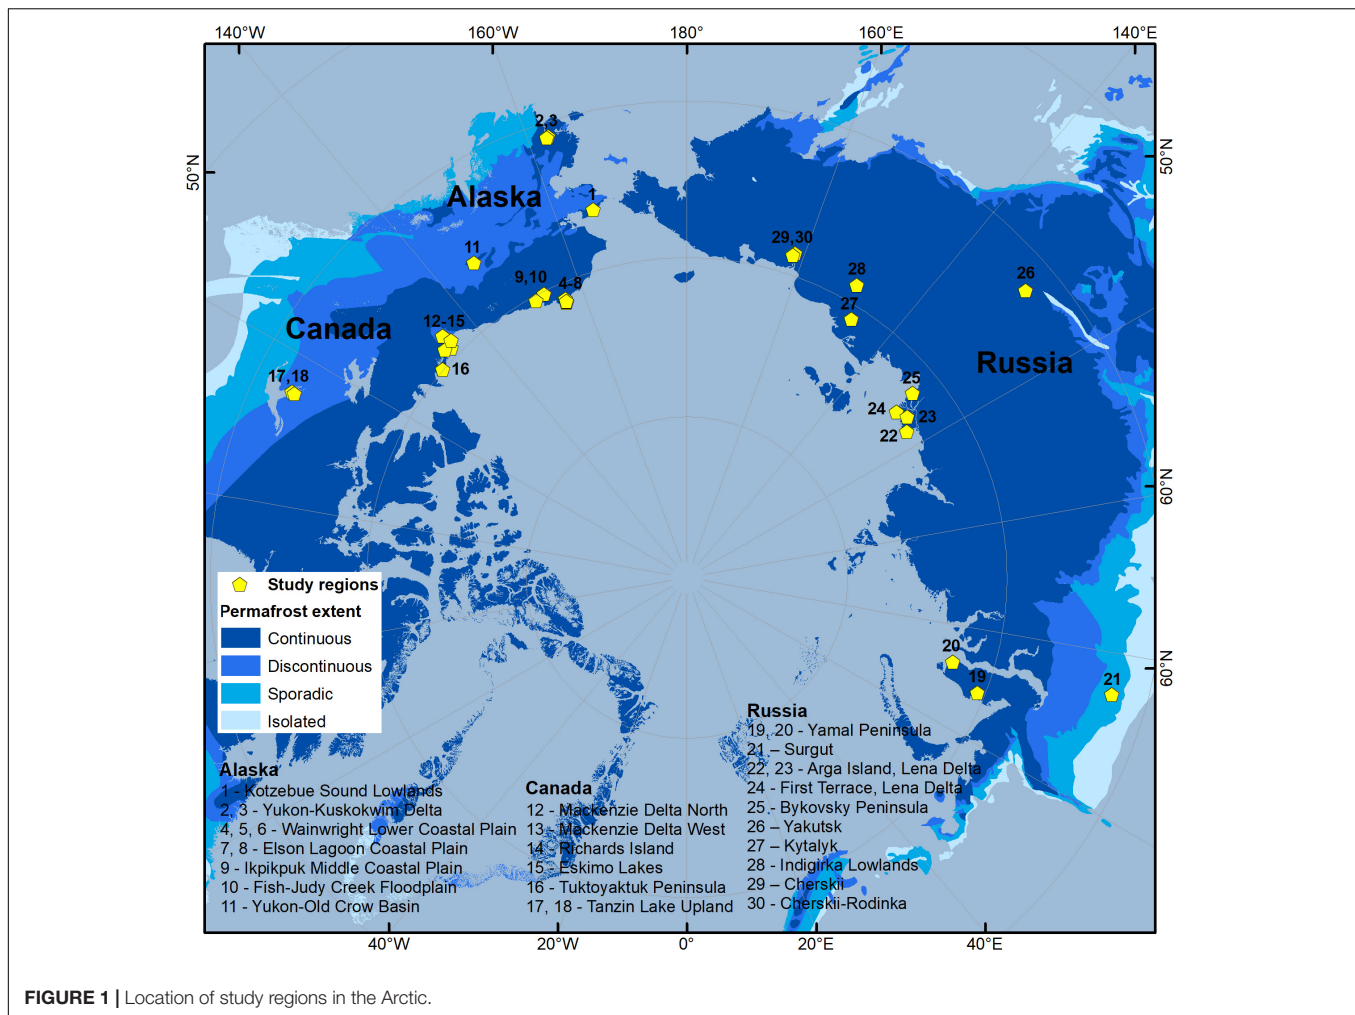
140°W 160°W 180° 160°E 140°E

50°N

Alaska

2,3

1

11

9,10

4-8

Canada

12-15

16

17,18

29,30

28

26

27

Russia

25

24

23

22

20

19

21

50°N

60°N

60°N

Study regions

Permafrost extent

Continuous

Discontinuous

Sporadic

Isolated

Alaska
1 - Kotzebue Sound Lowlands
2, 3 - Yukon-Kuskokwim Delta
4, 5, 6 - Wainwright Lower Coastal Plain
7, 8 - Elson Lagoon Coastal Plain
9 - Ikpikpuk Middle Coastal Plain
10 - Fish-Judy Creek Floodplain
11 - Yukon-Old Crow Basin

Canada
12 - Mackenzie Delta North
13 - Mackenzie Delta West
14 - Richards Island
15 - Eskimo Lakes
16 - Tuktoyaktuk Peninsula
17, 18 - Tanzin Lake Upland

Russia
19, 20 - Yamal Peninsula
21 – Surgut
22, 23 - Arga Island, Lena Delta
24 - First Terrace, Lena Delta
25 - Bykovsky Peninsula
26 – Yakutsk
27 – Kytalyk
28 - Indigirka Lowlands
29 – Cherskii
30 - Cherskii-Rodinka

40°W 20°W 0° 20°E 40°E

FIGURE 1 | Location of study regions in the Arctic.